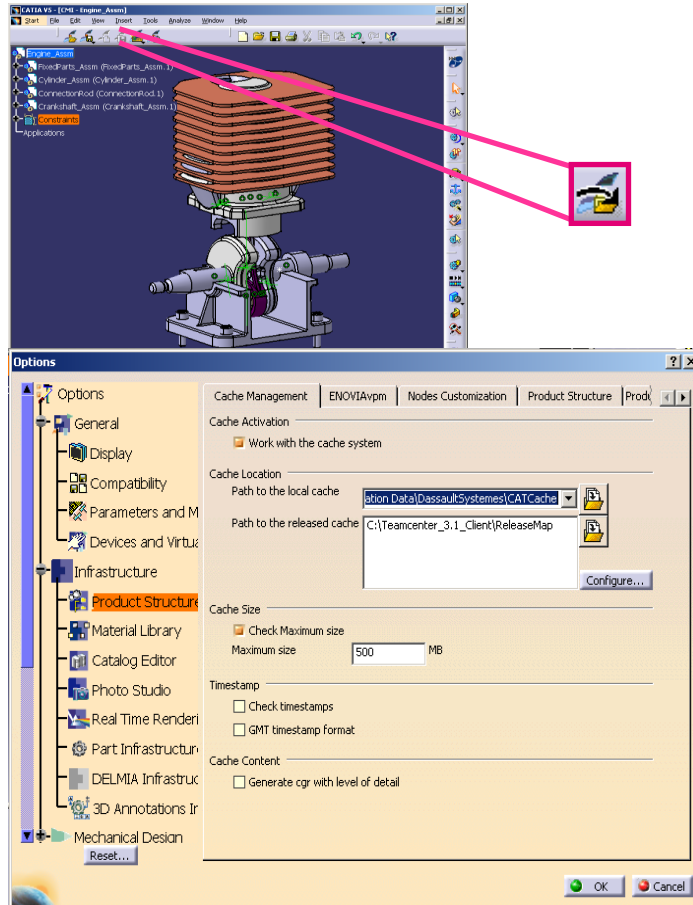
CATIA V5 - [CMI - Engine_Assm]
Start File Edit View Insert Tools Analyze Window Help

Engine_Assm
FixedParts_Assm (FixedParts_Assm.1)
Cylinder_Assm (Cylinder_Assm.1)
ConnectionRod (ConnectionRod.1)
Crankshaft_Assm (Crankshaft_Assm.1)
Constraints
Applications

Options

Options
General
Display
Compatibility
Parameters and M
Devices and Virtua
Infrastructure
Product Structure
Material Library
Catalog Editor
Photo Studio
Real Time Renderi
Part Infrastructur
DELMIA Infrastruc
3D Annotations Ir
Mechanical Design
Reset...

Cache Management | ENOVIAvpm | Nodes Customization | Product Structure | Prod

Cache Activation
Work with the cache system

Cache Location
Path to the local cache ation Data\DassaultSystemes\CATCache
Path to the released cache C:\Teamcenter_3.1_Client\ReleaseMap
Configure...

Cache Size
Check Maximum size
Maximum size 500 MB

Timestamp
Check timestamps
GMT timestamp format

Cache Content
Generate cgr with level of detail

OK Cancel